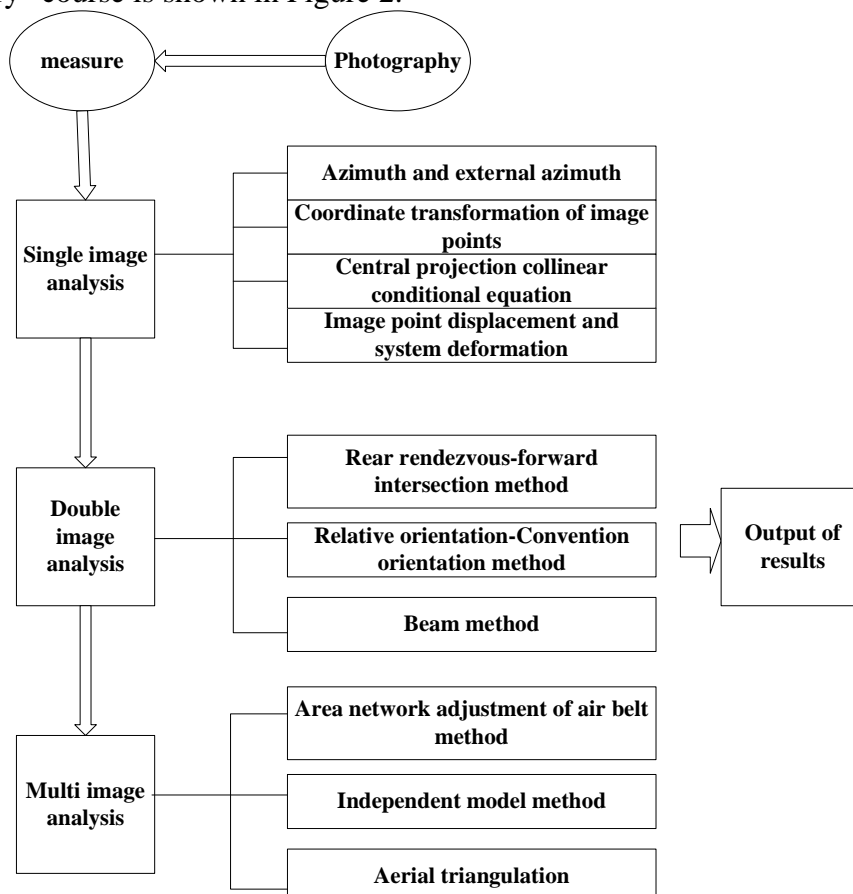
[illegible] course is shown in Figure 2.

measure

Photography

Single image analysis

Azimuth and external azimuth

Coordinate transformation of image points

Central projection collinear conditional equation

Image point displacement and system deformation

Double image analysis

Rear rendezvous-forward intersection method

Relative orientation-Convention orientation method

Beam method

Output of results

Multi image analysis

Area network adjustment of air belt method

Independent model method

Aerial triangulation